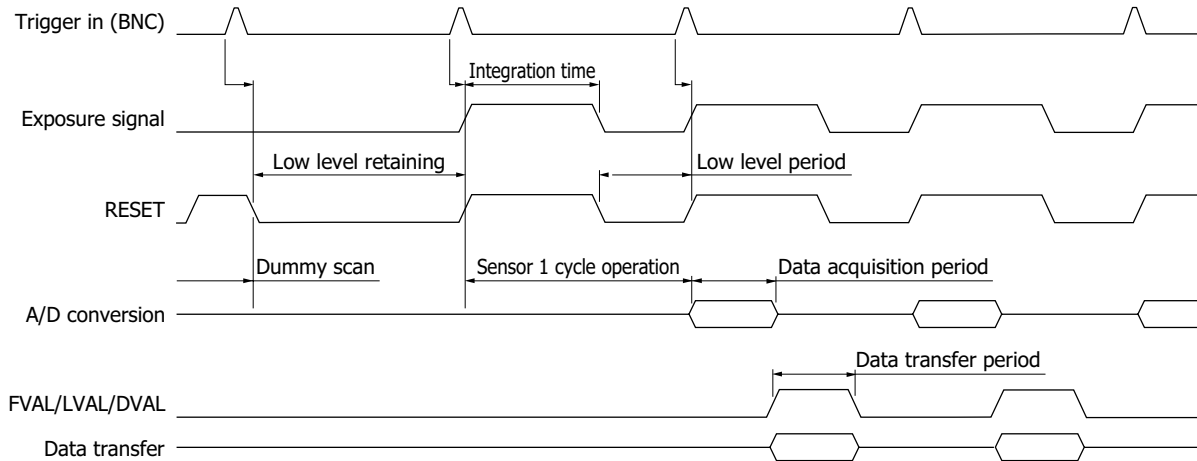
Trigger in (BNC)

Integration time

Exposure signal

Low level retaining

Low level period

RESET

Dummy scan

Sensor 1 cycle operation

Data acquisition period

A/D conversion

Data transfer period

FVAL/LVAL/DVAL

Data transfer